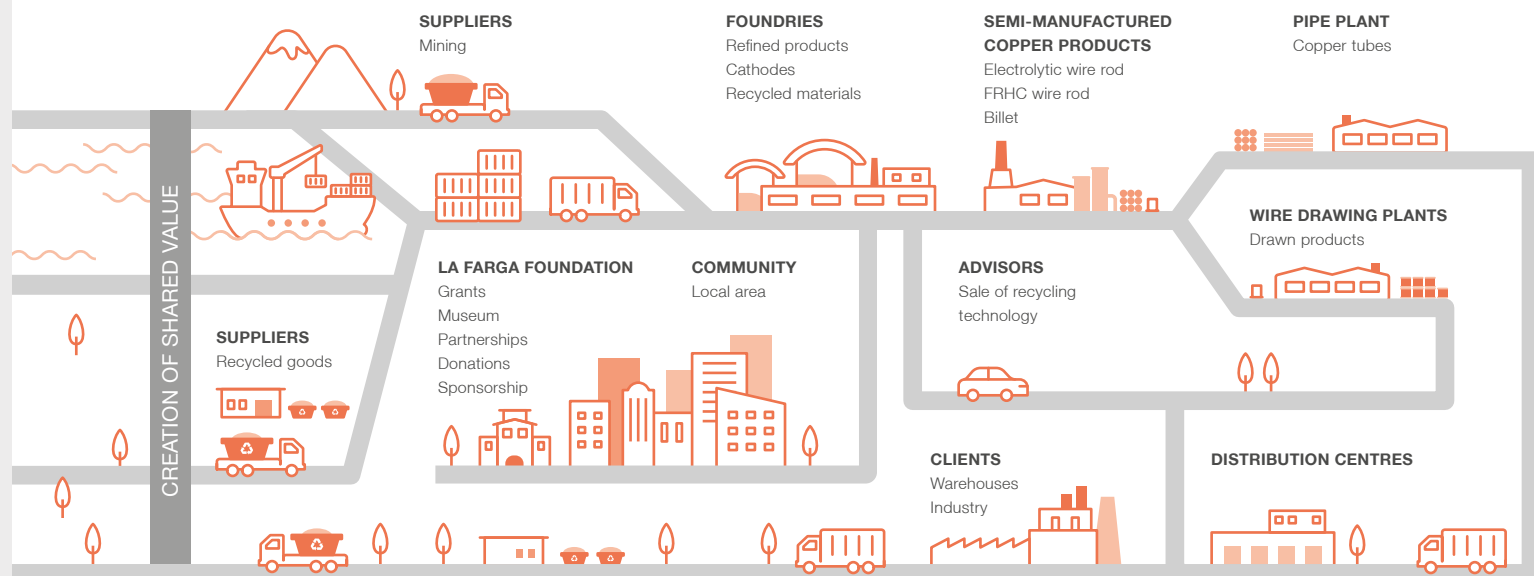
SUPPLIERS
Mining

FOUNDRIES
Refined products
Cathodes
Recycled materials

SEMI-MANUFACTURED COPPER PRODUCTS
Electrolytic wire rod
FRHC wire rod
Billet

PIPE PLANT
Copper tubes

CREATION OF SHARED VALUE

WIRE DRAWING PLANTS
Drawn products

LA FARGA FOUNDATION
Grants
Museum
Partnerships
Donations
Sponsorship

COMMUNITY
Local area

ADVISORS
Sale of recycling technology

SUPPLIERS
Recycled goods

CLIENTS
Warehouses
Industry

DISTRIBUTION CENTRES